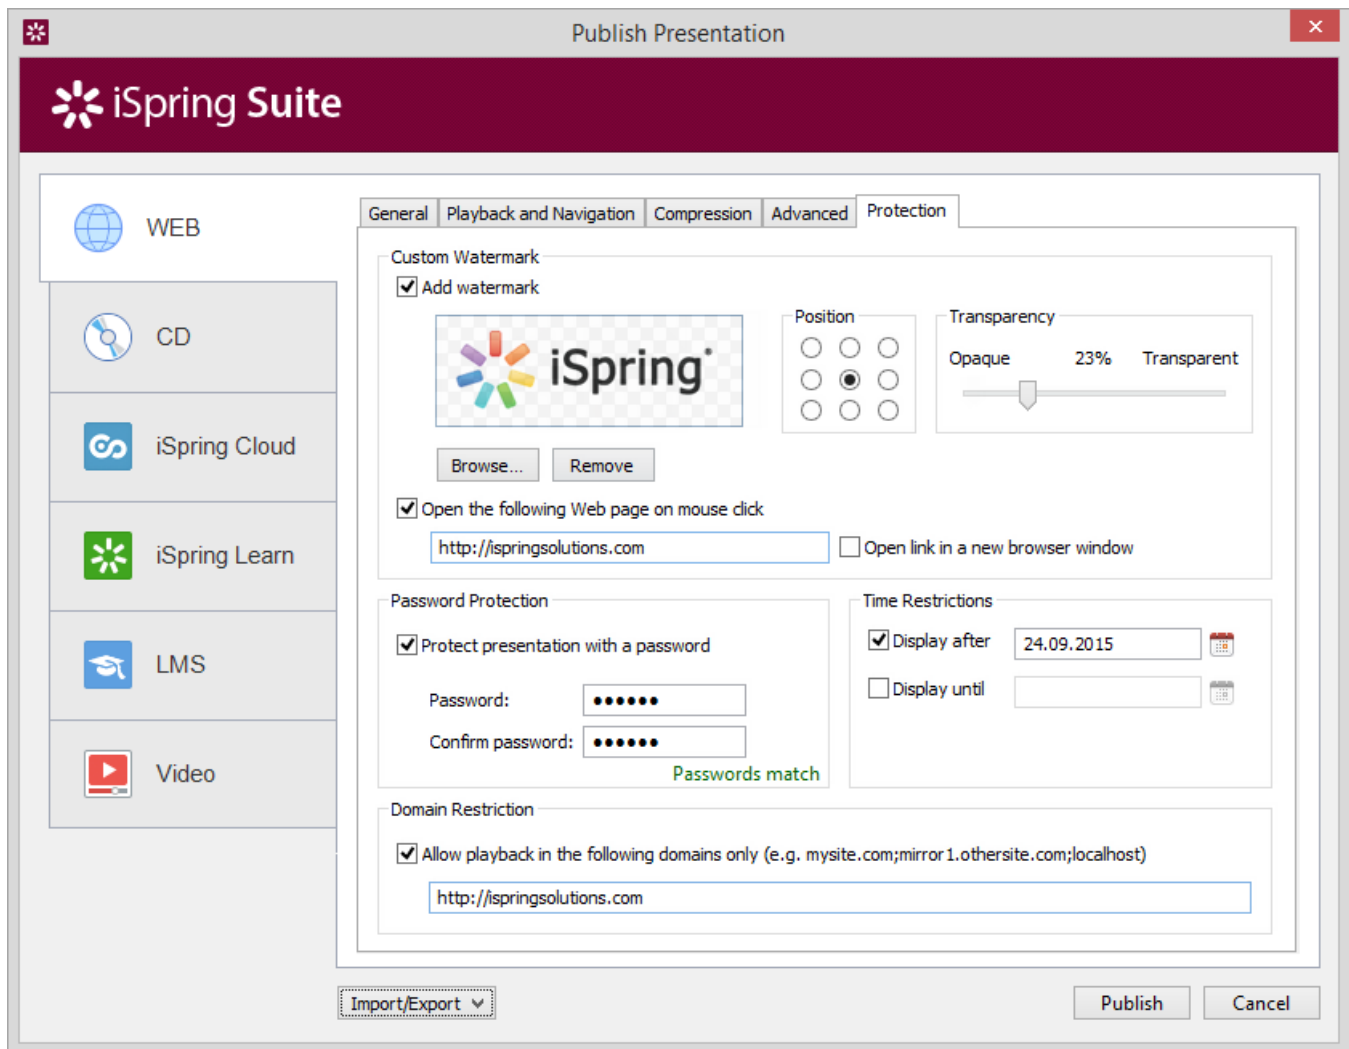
Publish Presentation

iSpring Suite

WEB

CD

iSpring Cloud

iSpring Learn

LMS

Video

General | Playback and Navigation | Compression | Advanced | Protection

Custom Watermark

Add watermark

iSpring

Position

Transparency

Opaque 23% Transparent

Browse... Remove

Open the following Web page on mouse click

http://ispringsolutions.com

Open link in a new browser window

Password Protection

Protect presentation with a password

Password: ••••••

Confirm password: ••••••

Passwords match

Time Restrictions

Display after 24.09.2015

Display until

Domain Restriction

Allow playback in the following domains only (e.g. mysite.com;mirror1.othersite.com;localhost)

http://ispringsolutions.com

Import/Export

Publish

Cancel